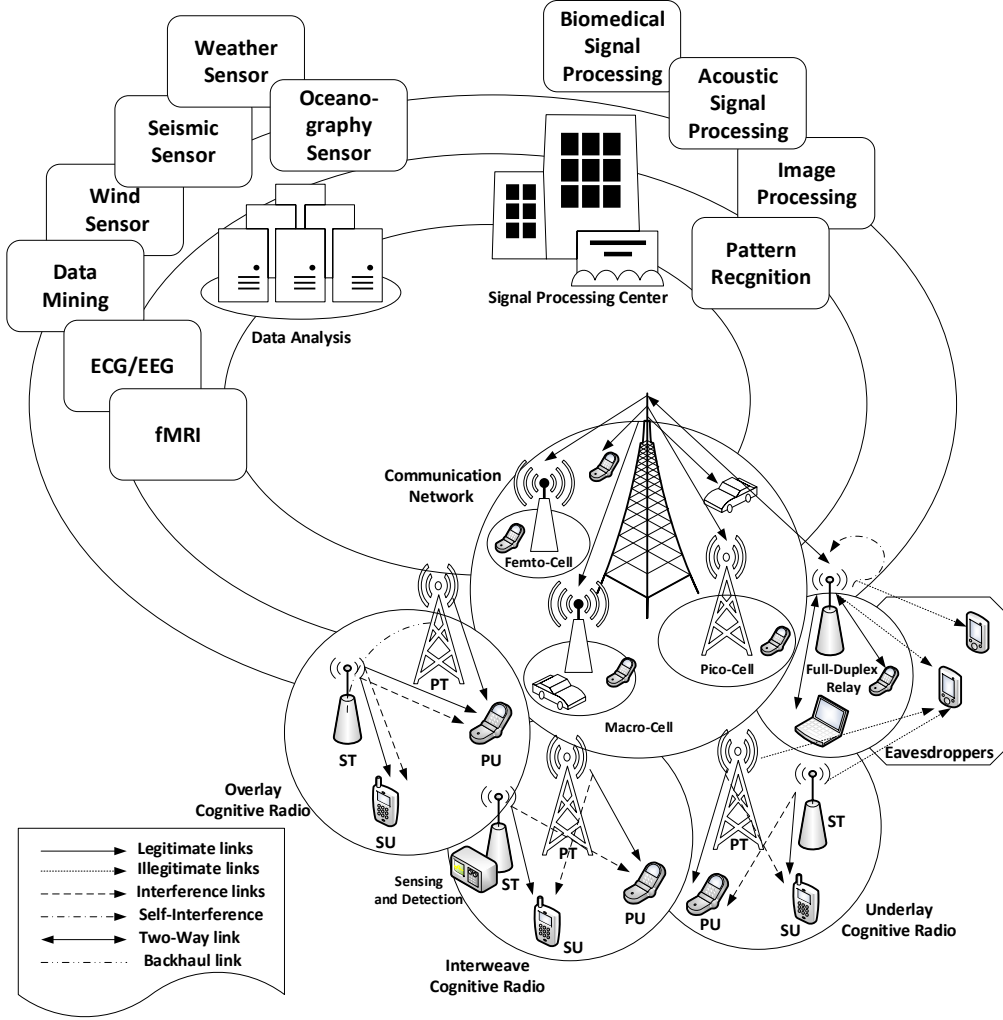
Weather Sensor

Seismic Sensor

Oceanography Sensor

Wind Sensor

Data Mining

ECG/EEG

fMRI

Biomedical Signal Processing

Acoustic Signal Processing

Image Processing

Pattern Recgnition

Data Analysis

Signal Processing Center

Communication Network

Femto-Cell

Pico-Cell

Macro-Cell

Full-Duplex Relay

Eavesdroppers

PT

ST

PU

SU

Overlay Cognitive Radio

Sensing and Detection

PT

ST

PU

SU

Interweave Cognitive Radio

PT

ST

PU

SU

Underlay Cognitive Radio

Legitimate links
Illegitimate links
Interference links
Self-Interference
Two-Way link
Backhaul link